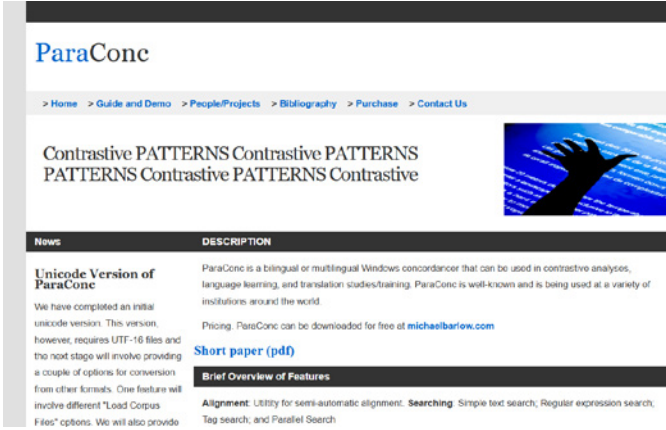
ParaConc

> Home > Guide and Demo > People/Projects > Bibliography > Purchase > Contact Us

Contrastive PATTERNS Contrastive PATTERNS PATTERNS Contrastive PATTERNS Contrastive

News

Unicode Version of ParaConc

We have completed an initial unicode version. This version, however, requires UTF-16 files and the next stage will involve providing a couple of options for conversion from other formats. One feature will involve different "Load Corpus Files" options. We will also provide

DESCRIPTION

ParaConc is a bilingual or multilingual Windows concordancer that can be used in contrastive analyses, language learning, and translation studies/training. ParaConc is well-known and is being used at a variety of institutions around the world.

Pricing. ParaConc can be downloaded for free at michaelbarlow.com

Short paper (pdf)

Brief Overview of Features

Alignment: Utility for semi-automatic alignment. Searching: Simple text search; Regular expression search; Tag search; and Parallel Search